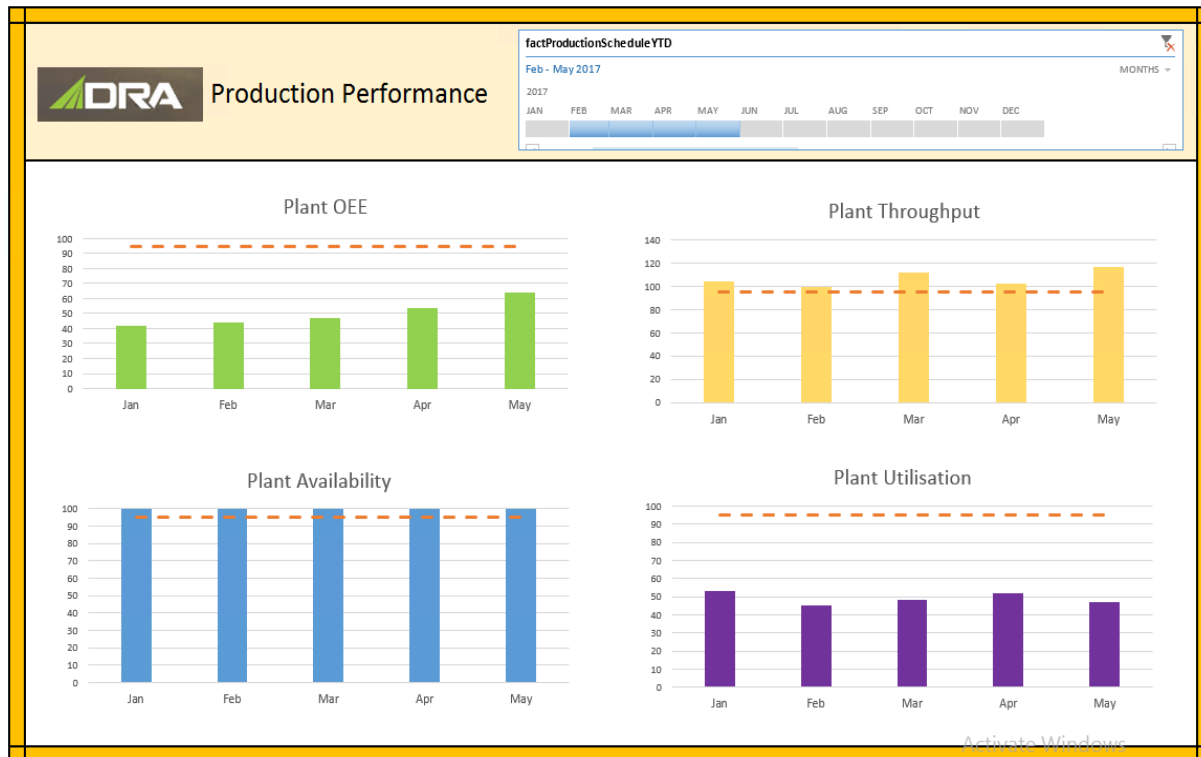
DRA Production Performance

factProductionScheduleYTD
Feb - May 2017
MONTHS
2017
JAN FEB MAR APR MAY JUN JUL AUG SEP OCT NOV DEC

Plant OEE
100 90 80 70 60 50 40 30 20 10 0
Jan Feb Mar Apr May

Plant Throughput
140 120 100 80 60 40 20 0
Jan Feb Mar Apr May

Plant Availability
100 90 80 70 60 50 40 30 20 10 0
Jan Feb Mar Apr May

Plant Utilisation
100 90 80 70 60 50 40 30 20 10 0
Jan Feb Mar Apr May

Activate Windows